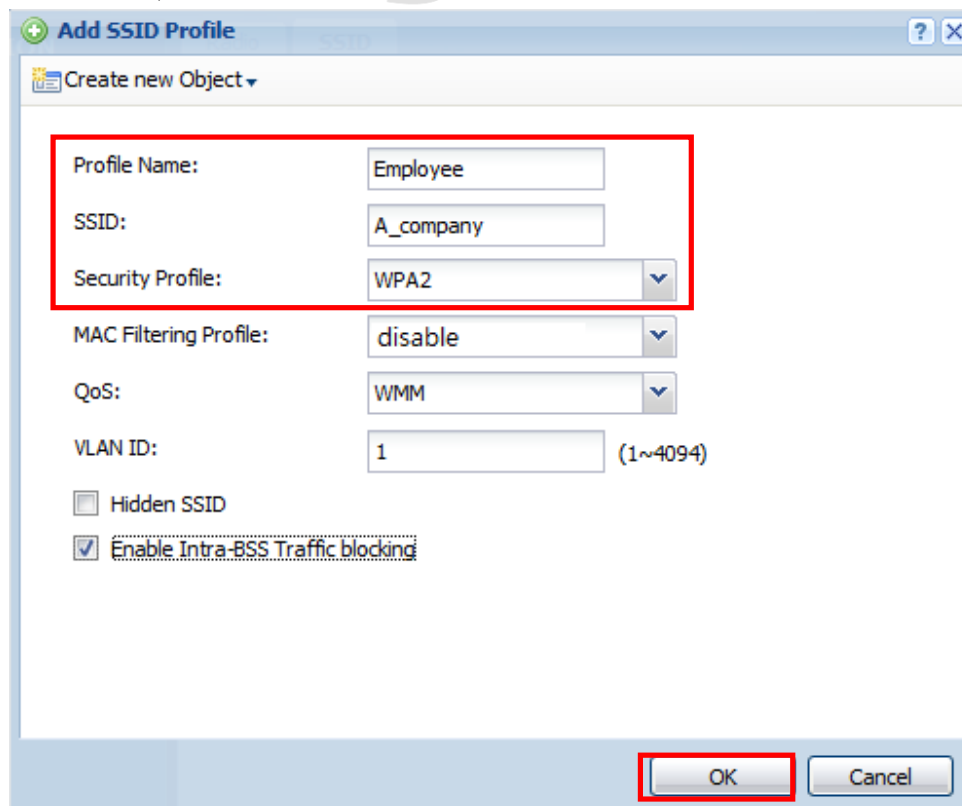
Add SSID Profile

Create new Object

Profile Name: Employee

SSID: A_company

Security Profile: WPA2

MAC Filtering Profile: disable

QoS: WMM

VLAN ID: 1 (1~4094)

Hidden SSID

Enable Intra-BSS Traffic blocking

OK

Cancel